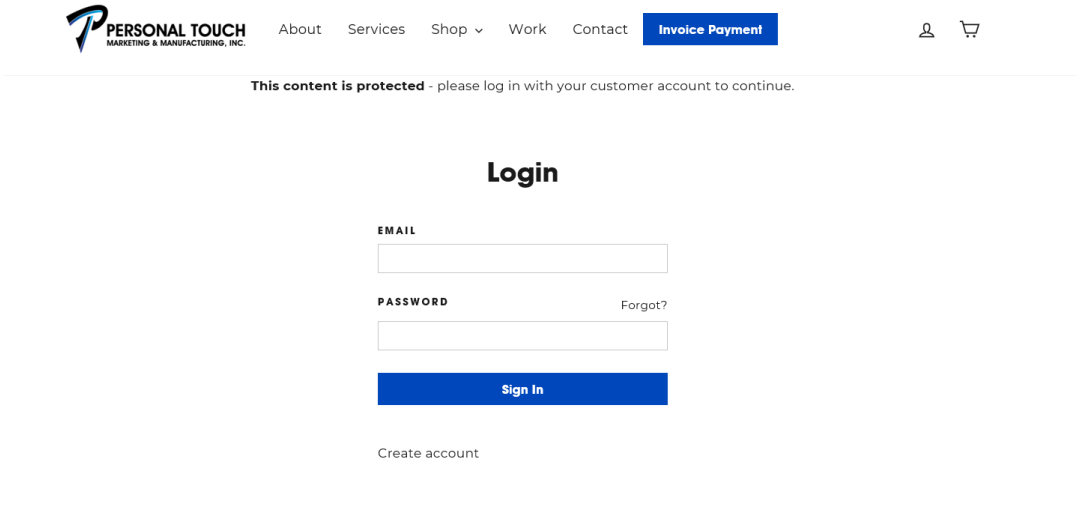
PERSONAL TOUCH
MARKETING & MANUFACTURING, INC.

About Services Shop Work Contact Invoice Payment

**This content is protected** - please log in with your customer account to continue.

Login

EMAIL

PASSWORD Forgot?

Sign In

Create account